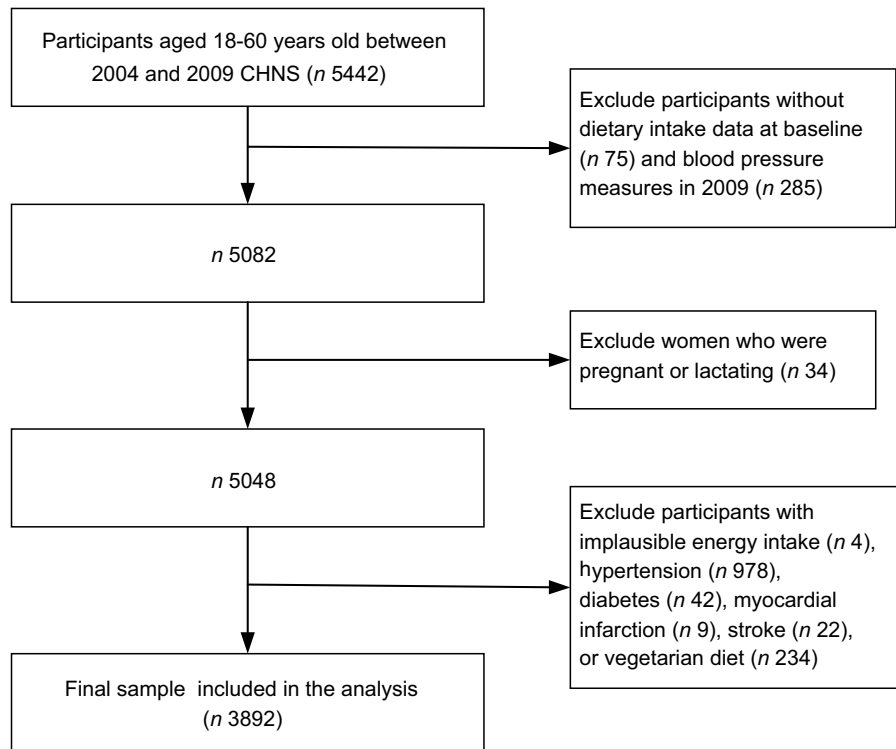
Participants aged 18-60 years old between 2004 and 2009 CHNS (*n* 5442)

Exclude participants without dietary intake data at baseline (*n* 75) and blood pressure measures in 2009 (*n* 285)

*n* 5082

Exclude women who were pregnant or lactating (*n* 34)

*n* 5048

Exclude participants with implausible energy intake (*n* 4), hypertension (*n* 978), diabetes (*n* 42), myocardial infarction (*n* 9), stroke (*n* 22), or vegetarian diet (*n* 234)

Final sample included in the analysis (*n* 3892)